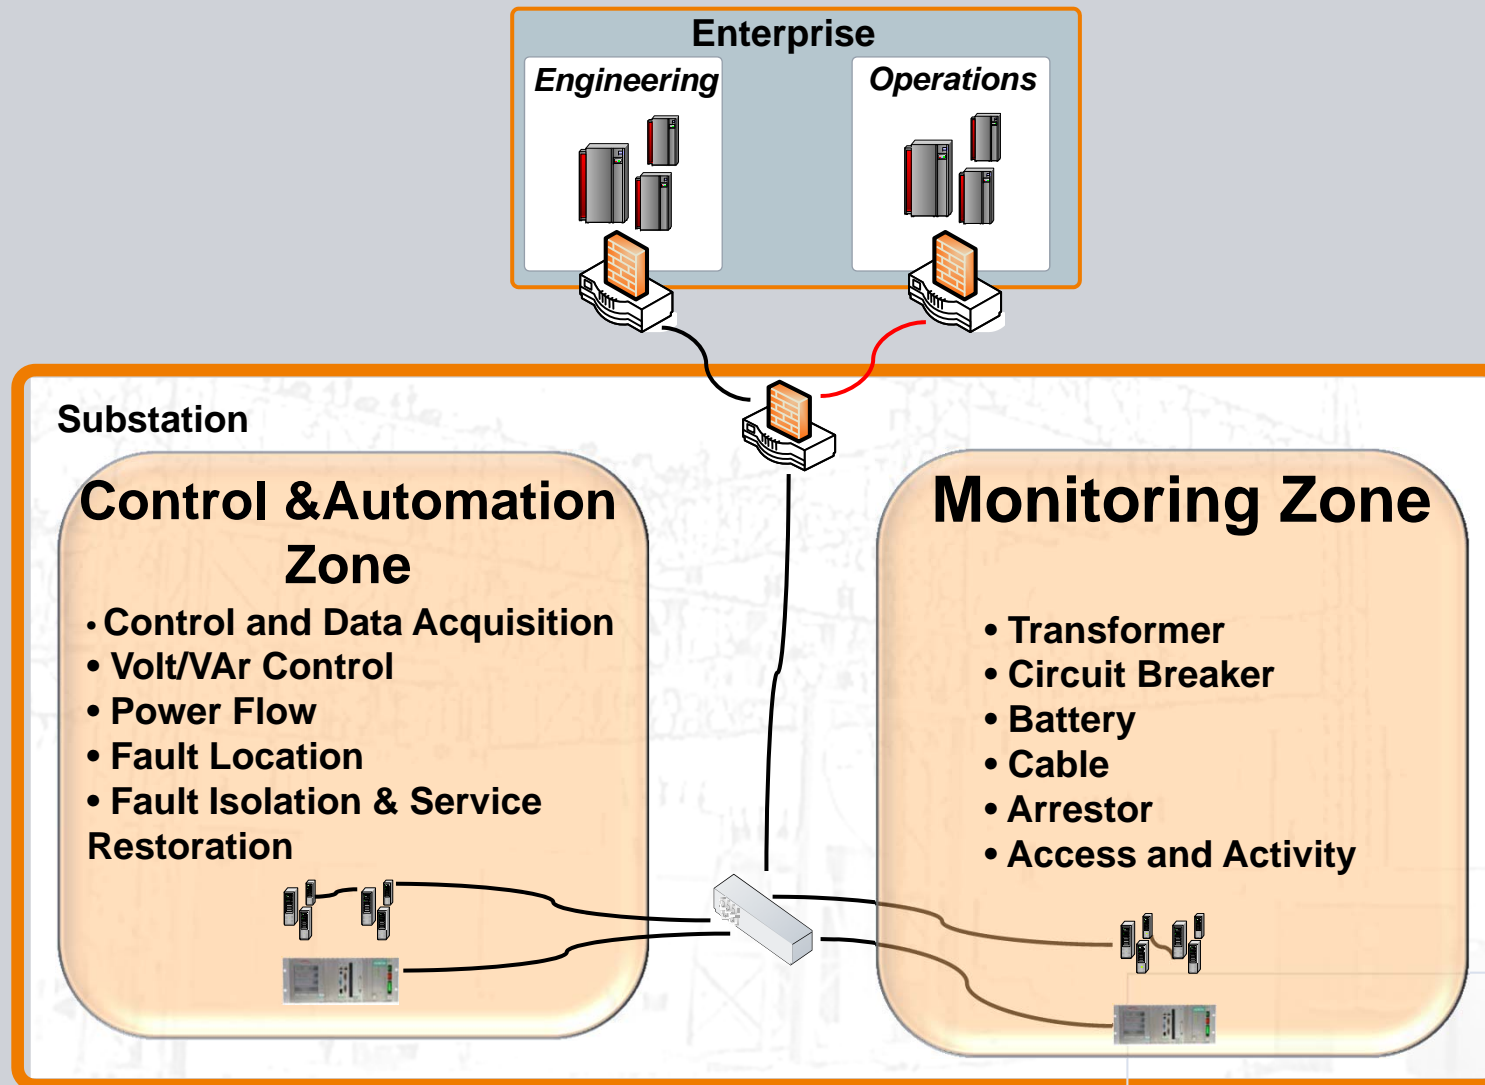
Enterprise

Engineering

Operations

Substation

Control &Automation Zone

• Control and Data Acquisition
• Volt/VAr Control
• Power Flow
• Fault Location
• Fault Isolation & Service Restoration

Monitoring Zone

• Transformer
• Circuit Breaker
• Battery
• Cable
• Arrestor
• Access and Activity